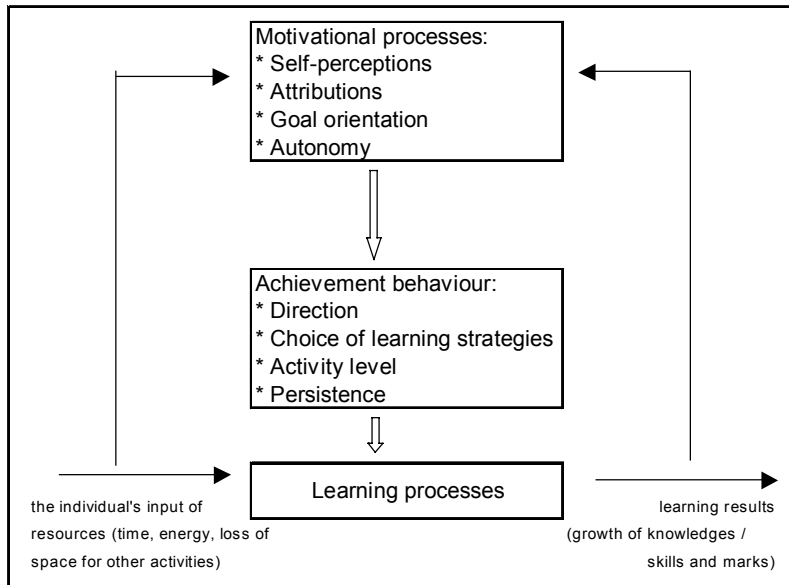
Motivational processes:
* Self-perceptions
* Attributions
* Goal orientation
* Autonomy

Achievement behaviour:
* Direction
* Choice of learning strategies
* Activity level
* Persistence

Learning processes

the individual's input of resources (time, energy, loss of space for other activities)

learning results (growth of knowledges / skills and marks)